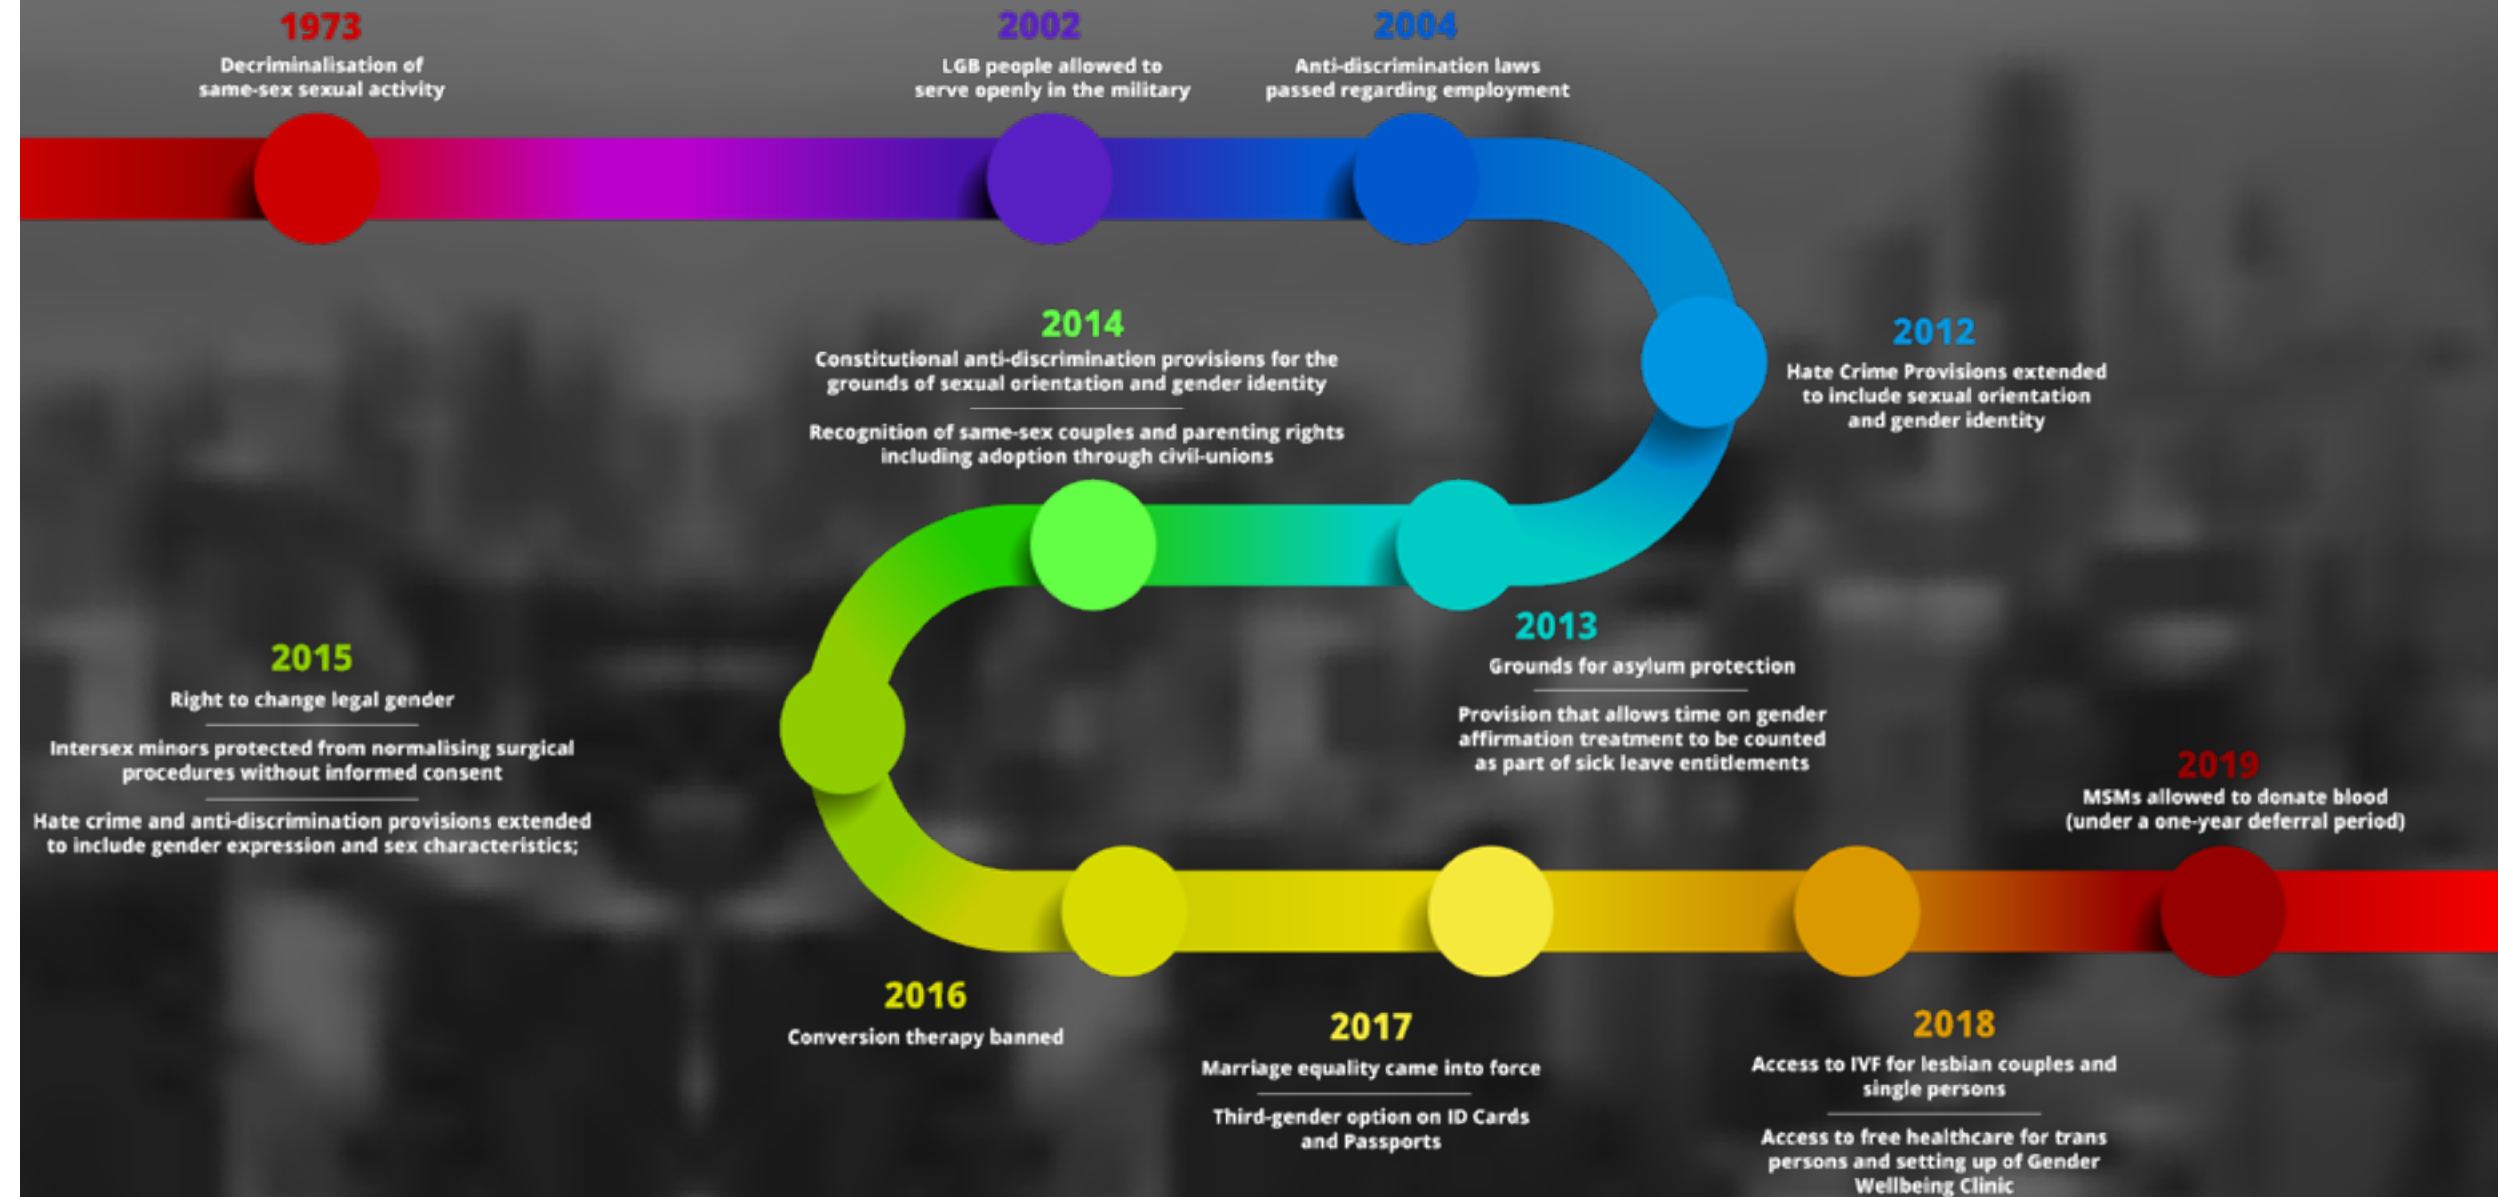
1973
Decriminalisation of same-sex sexual activity

2002
LGB people allowed to serve openly in the military

2004
Anti-discrimination laws passed regarding employment

2012
Hate Crime Provisions extended to include sexual orientation and gender identity

2014
Constitutional anti-discrimination provisions for the grounds of sexual orientation and gender identity

Recognition of same-sex couples and parenting rights including adoption through civil-unions

2013
Grounds for asylum protection

Provision that allows time on gender affirmation treatment to be counted as part of sick leave entitlements

2015
Right to change legal gender

Intersex minors protected from normalising surgical procedures without informed consent

Hate crime and anti-discrimination provisions extended to include gender expression and sex characteristics;

2019
MSMs allowed to donate blood (under a one-year deferral period)

2016
Conversion therapy banned

2017
Marriage equality came into force

Third-gender option on ID Cards and Passports

2018
Access to IVF for lesbian couples and single persons

Access to free healthcare for trans persons and setting up of Gender Wellbeing Clinic